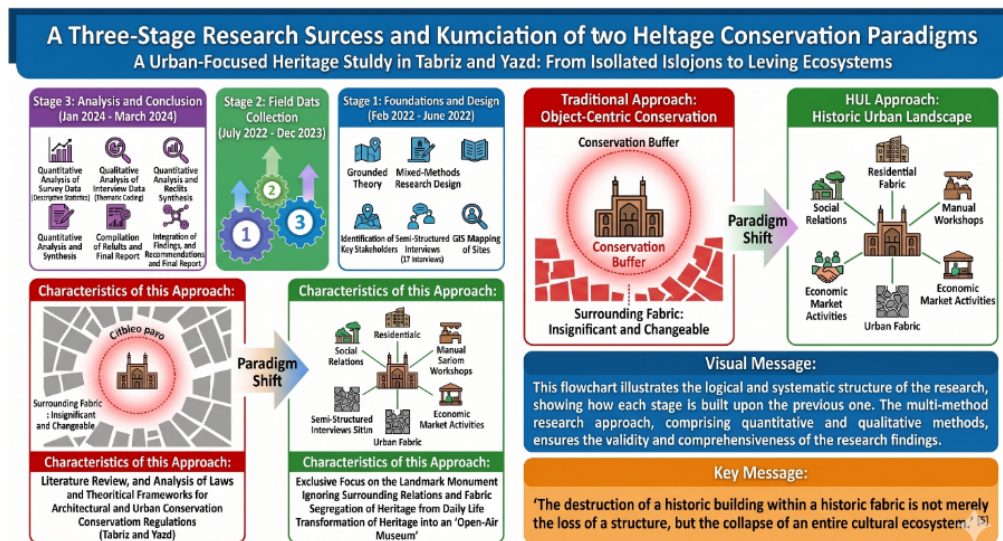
A Three-Stage Research Surcess and Kumciation of two Heltage Conservation Paradigms

A Urban-Focused Heritage Stuldy in Tabriz and Yazd: From Isollated Islojons to Leving Ecosystems

Stage 3: Analysis and Conclusion (Jan 2024 - March 2024)

Quantitative Analysis of Survey Data (Descriptive Statistics)

Qualitative Analysis of Interview Data (Thematic Coding)

Quantitative Analysis and Reclits Synthesis

Quantitative Analysis and Synthesis

Compilation of Relults and Final Report

Integration of Findings, and Recommendations and Final Report

Stage 2: Field Dats Collection (July 2022 - Dec 2023)

1

2

3

Stage 1: Foundations and Design (Feb 2022 - June 2022)

Grounded Theory

Mixed-Methods Research Design

Identification of Key Stakeholders

Semi-Structured Interviews (17 interviews)

GIS Mapping of Sites

Traditional Approach: Object-Centric Conservation

Conservation Buffer

Conservation Buffer

Surrounding Fabric: Insignificant and Changeable

Paradigm Shift

HUL Approach: Historic Urban Landscape

Residential Fabric

Social Relations

Manual Workshops

Economic Market Activities

Economic Market Activities

Urban Fabric

Characteristics of this Approach:

Citbleo paro

Surrounding Fabric : Insignificant and Changeable

Paradigm Shift

Characteristics of this Approach:

Residentialc

Social Relations

Manual Sariom Workshops

Semi-Structured Interviews Sitin

Economic Market Activities

Urban Fabric

Characteristics of this Approach:

Literature Review, and Analysis of Laws and Theoritical Frameworks for Architectural and Urban Conservation Conservatiom Regulations (Tabriz and Yazd)

Characteristics of this Approach:

Exclusive Focus on the Landmark Monument Ignoring Surrounding Relations and Fabric Segregation of Heritage from Daily Life Transformation of Heritage into an 'Open-Air Museum'

Visual Message:

This flowchart illustrates the logical and systematic structure of the research, showing how each stage is built upon the previous one. The multi-method research approach, comprising quantitative and qualitative methods, ensures the validity and comprehensiveness of the research findings.

Key Message:

'The destruction of a historic building within a historic fabric is not merely the loss of a structure, but the collapse of an entire cultural ecosystem.'